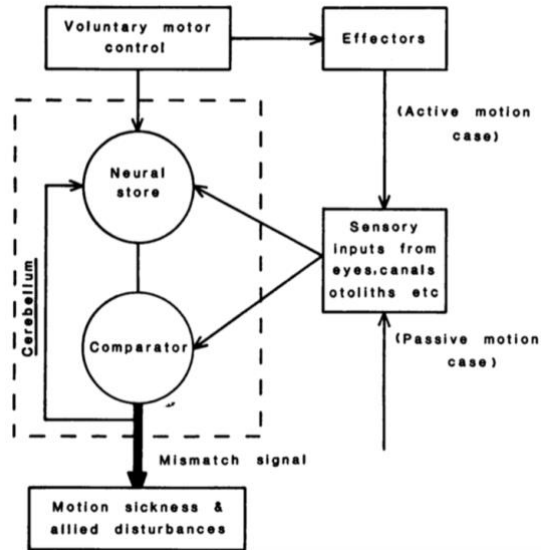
Voluntary motor control

Effectors

(Active motion case)

Neural store

Sensory inputs from eyes,canals otoliths etc

Cerebellum

Comparator

(Passive motion case)

Mismatch signal

Motion sickness & allied disturbances